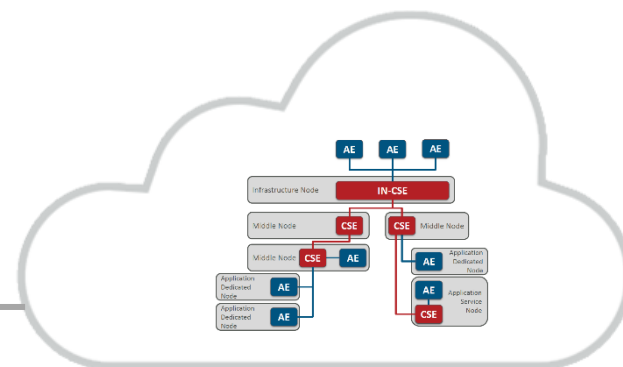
AE
AE
AE
Infrastructure Node
IN-CSE
Middle Node
CSE
CSE
Middle Node
Middle Node
CSE
AE
AE
Application Dedicated Node
Application Dedicated Node
AE
AE
Application Service Node
CSE
Application Dedicated Node
AE